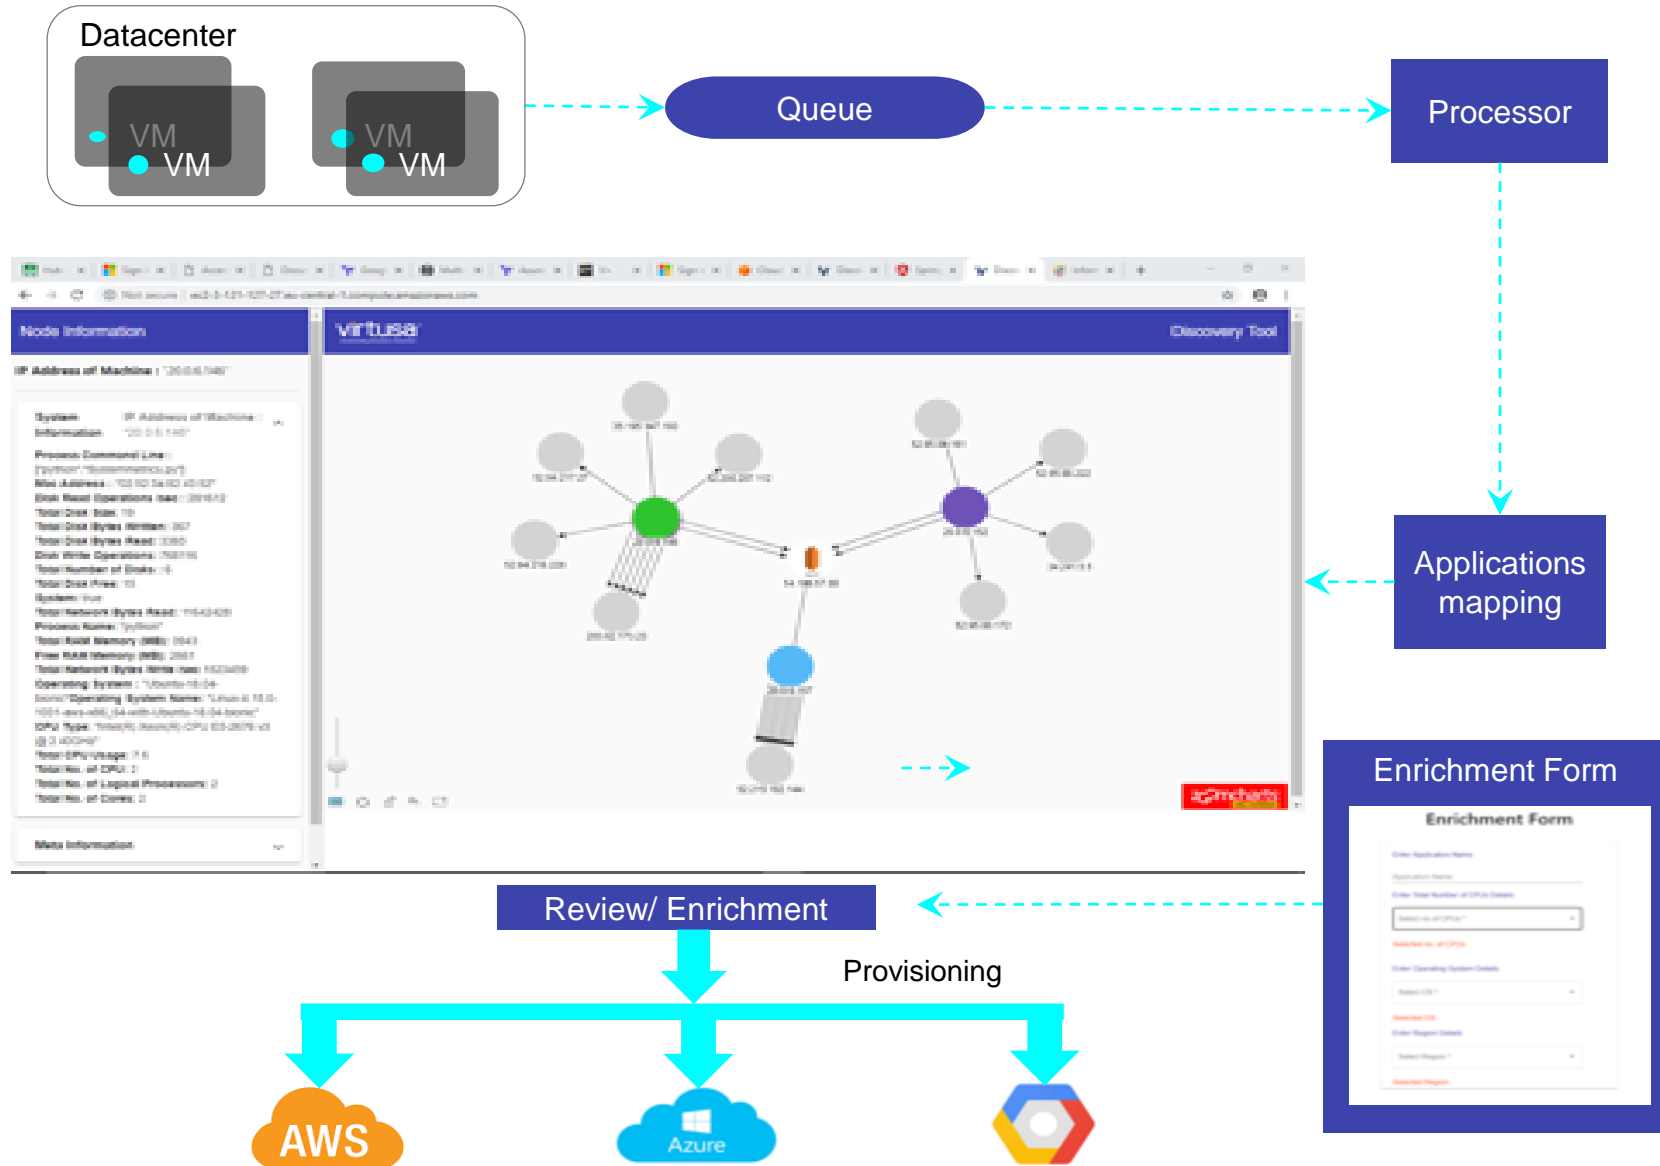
Datacenter

VM

VM

VM

VM

Queue

Processor

Node Information

virtusa

Discovery Tool

IP Address of Machine : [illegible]

System Information

IP Address of Machine : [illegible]

Process Command Line : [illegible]
Mac Address : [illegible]
Disk Read Operations : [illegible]
Total Disk Size : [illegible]
Total Disk Bytes Written : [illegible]
Total Disk Bytes Read : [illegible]
Disk Write Operations : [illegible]
Total Number of Disks : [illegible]
Total Disk Free : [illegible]
System : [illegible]
Total Network Bytes Read : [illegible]
Process Name : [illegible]
Total RAM Memory (MB) : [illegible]
Free RAM Memory (MB) : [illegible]
Total Network Bytes Write : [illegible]
Operating System : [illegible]
Operating System Name : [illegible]
CPU Type : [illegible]
Total CPU Usage : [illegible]
Total No. of CPU : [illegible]
Total No. of Logical Processors : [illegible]
Total No. of Cores : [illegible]

Meta Information

Applications mapping

Enrichment Form

Enrichment Form

Review/ Enrichment

Provisioning

AWS

Azure